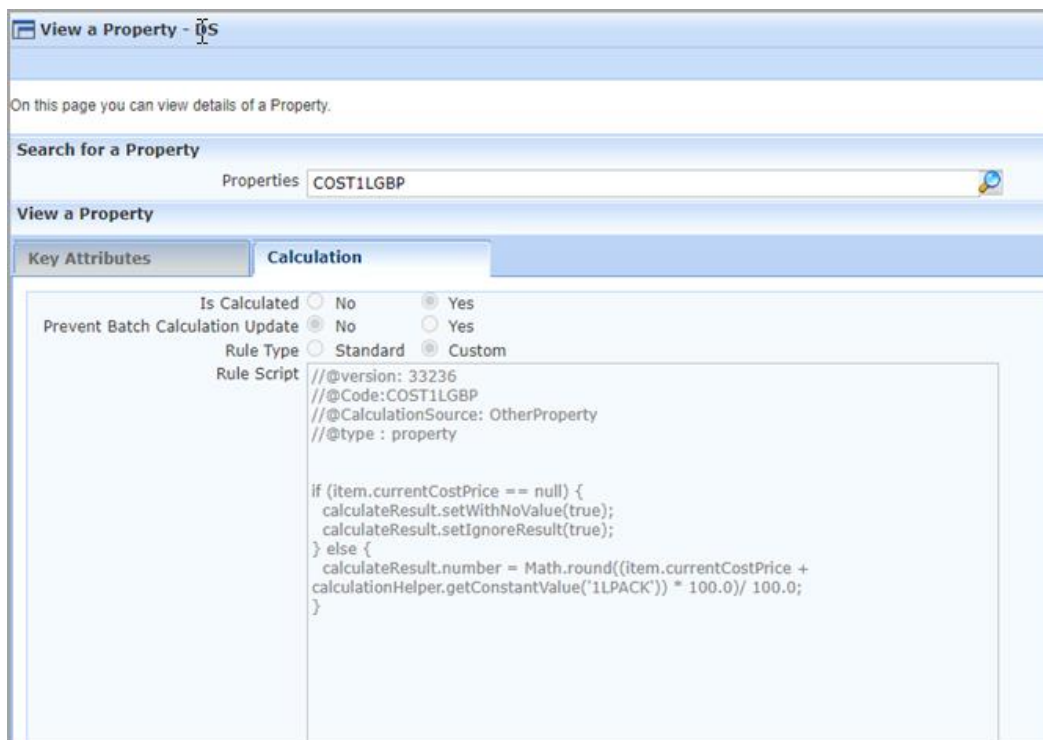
View a Property - DS

On this page you can view details of a Property.

Search for a Property

Properties COST1LGBP

View a Property

Key Attributes

Calculation

Is Calculated No Yes

Prevent Batch Calculation Update No Yes

Rule Type Standard Custom

Rule Script //@version: 33236
//@Code:COST1LGBP
//@CalculationSource: OtherProperty
//@type : property

if (item.currentCostPrice == null) {
calculateResult.setWithNoValue(true);
calculateResult.setIgnoreResult(true);
} else {
calculateResult.number = Math.round((item.currentCostPrice + calculationHelper.getConstantValue('1LPACK')) * 100.0)/ 100.0;
}